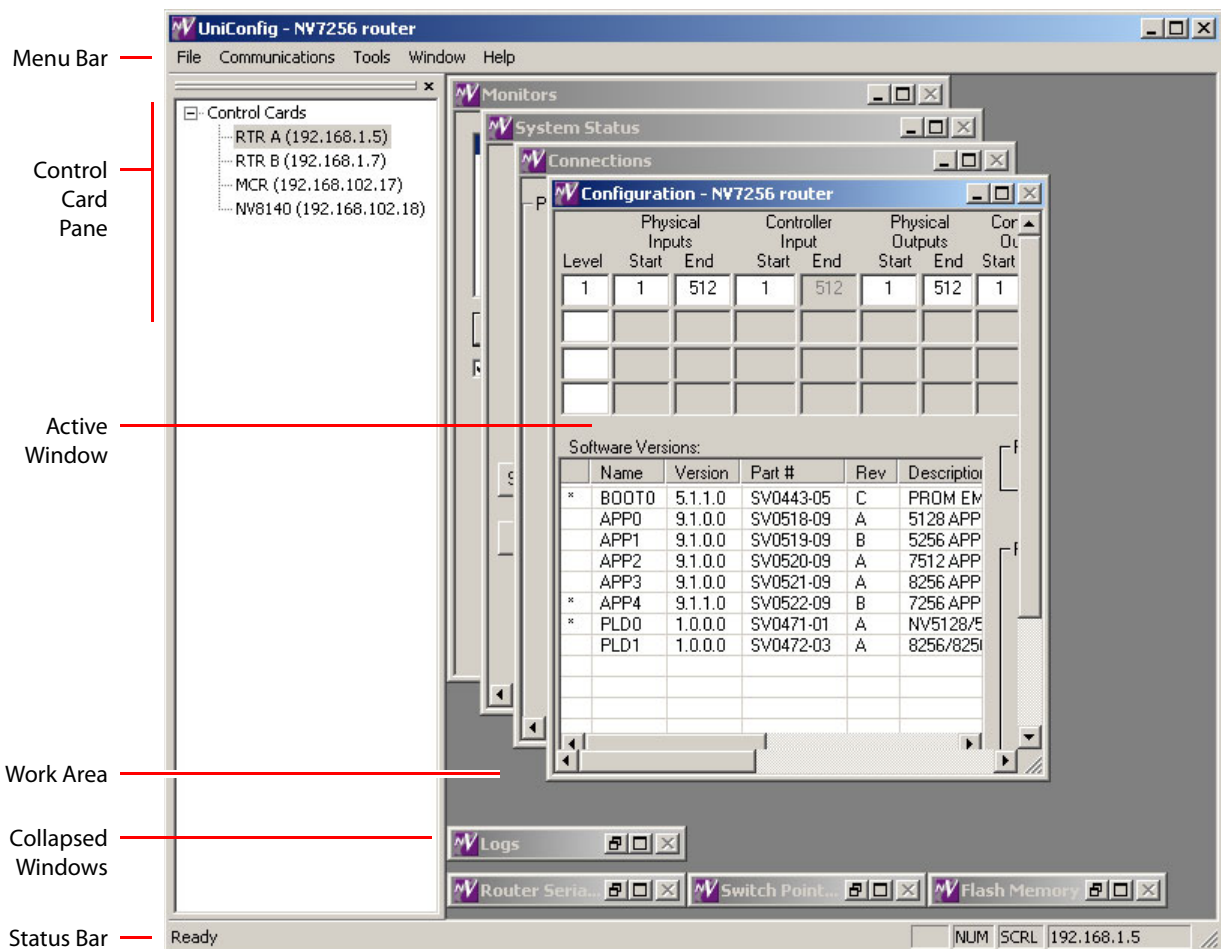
Menu Bar

Control Card Pane

Active Window

Work Area

Collapsed Windows

Status Bar

UniConfig - NV7256 router

File Communications Tools Window Help

Control Cards
RTR A (192.168.1.5)
RTR B (192.168.1.7)
MCR (192.168.102.17)
NV8140 (192.168.102.18)

Monitors

System Status

Connections

Configuration - NV7256 router

| Level | Physical Inputs Start | End | Controller Input Start | End | Physical Outputs Start | End | Con Ou Start |
|---|---|---|---|---|---|---|---|
| 1 | 1 | 512 | 1 | 512 | 1 | 512 | 1 |

Software Versions:

| | Name | Version | Part # | Rev | Description |
|---|---|---|---|---|---|
| * | BOOT0 | 5.1.1.0 | SV0443-05 | C | PROM EM |
| | APP0 | 9.1.0.0 | SV0518-09 | A | 5128 APP |
| | APP1 | 9.1.0.0 | SV0519-09 | B | 5256 APP |
| | APP2 | 9.1.0.0 | SV0520-09 | A | 7512 APP |
| | APP3 | 9.1.0.0 | SV0521-09 | A | 8256 APP |
| * | APP4 | 9.1.1.0 | SV0522-09 | B | 7256 APP |
| * | PLD0 | 1.0.0.0 | SV0471-01 | A | NV5128/5 |
| | PLD1 | 1.0.0.0 | SV0472-03 | A | 8256/825 |

Logs

Router Seria...

Switch Point...

Flash Memory

Ready

NUM SCRL 192.168.1.5